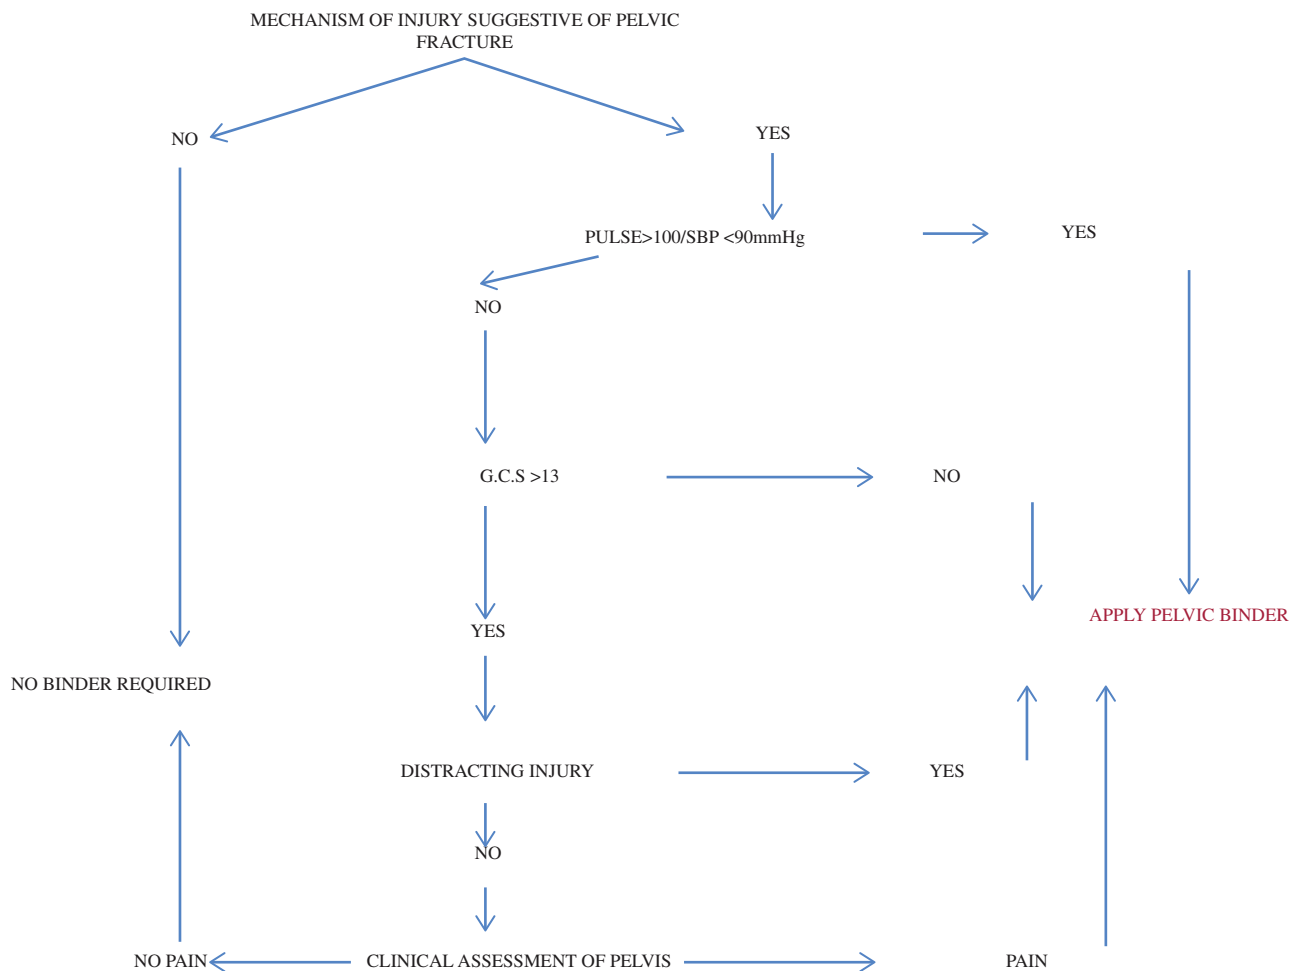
MECHANISM OF INJURY SUGGESTIVE OF PELVIC FRACTURE

NO

YES

PULSE>100/SBP <90mmHg

YES

NO

G.C.S >13

NO

YES

APPLY PELVIC BINDER

NO BINDER REQUIRED

DISTRACTING INJURY

YES

NO

NO PAIN

CLINICAL ASSESSMENT OF PELVIS

PAIN